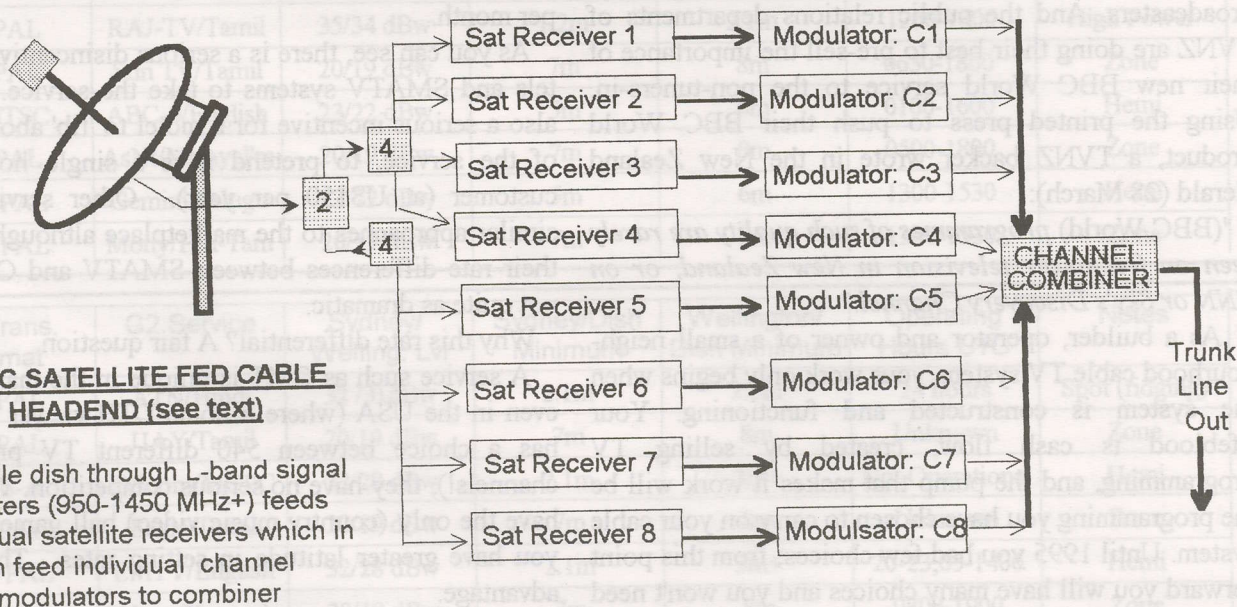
Sat Receiver 1
Sat Receiver 2
Sat Receiver 3
Sat Receiver 4
Sat Receiver 5
Sat Receiver 6
Sat Receiver 7
Sat Receiver 8

Modulator: C1
Modulator: C2
Modulator: C3
Modulator: C4
Modulator: C5
Modulator: C6
Modulator: C7
Modulsator: C8

2
4
4

CHANNEL COMBINER

Trunk Line Out

C SATELLITE FED CABLE HEADEND (see text)

le dish through L-band signal ters (950-1450 MHz+) feeds ual satellite receivers which in h feed individual channel modulators to combiner